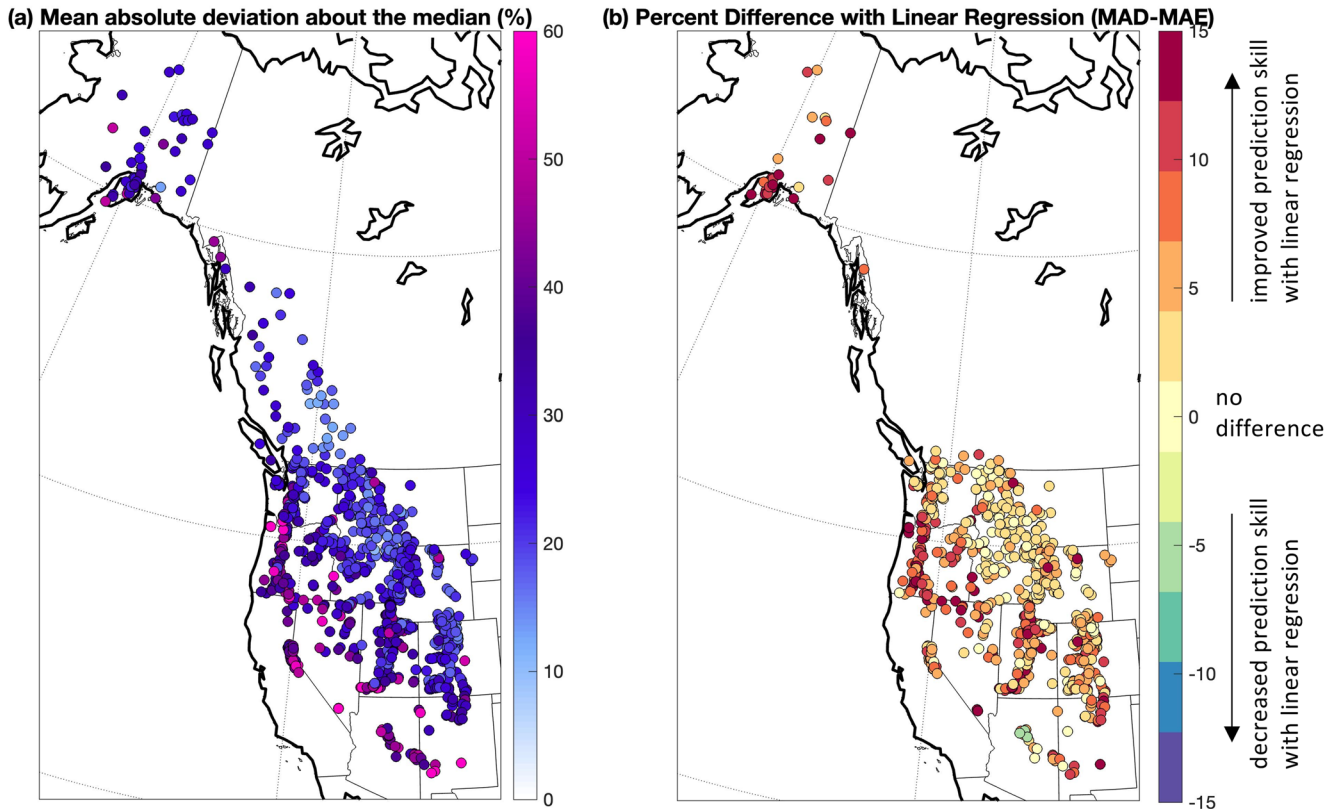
(a) Mean absolute deviation about the median (%)

60
50
40
30
20
10
0

(b) Percent Difference with Linear Regression (MAD-MAE)

15
10
5
0
-5
-10
-15

improved prediction skill with linear regression

no difference

decreased prediction skill with linear regression